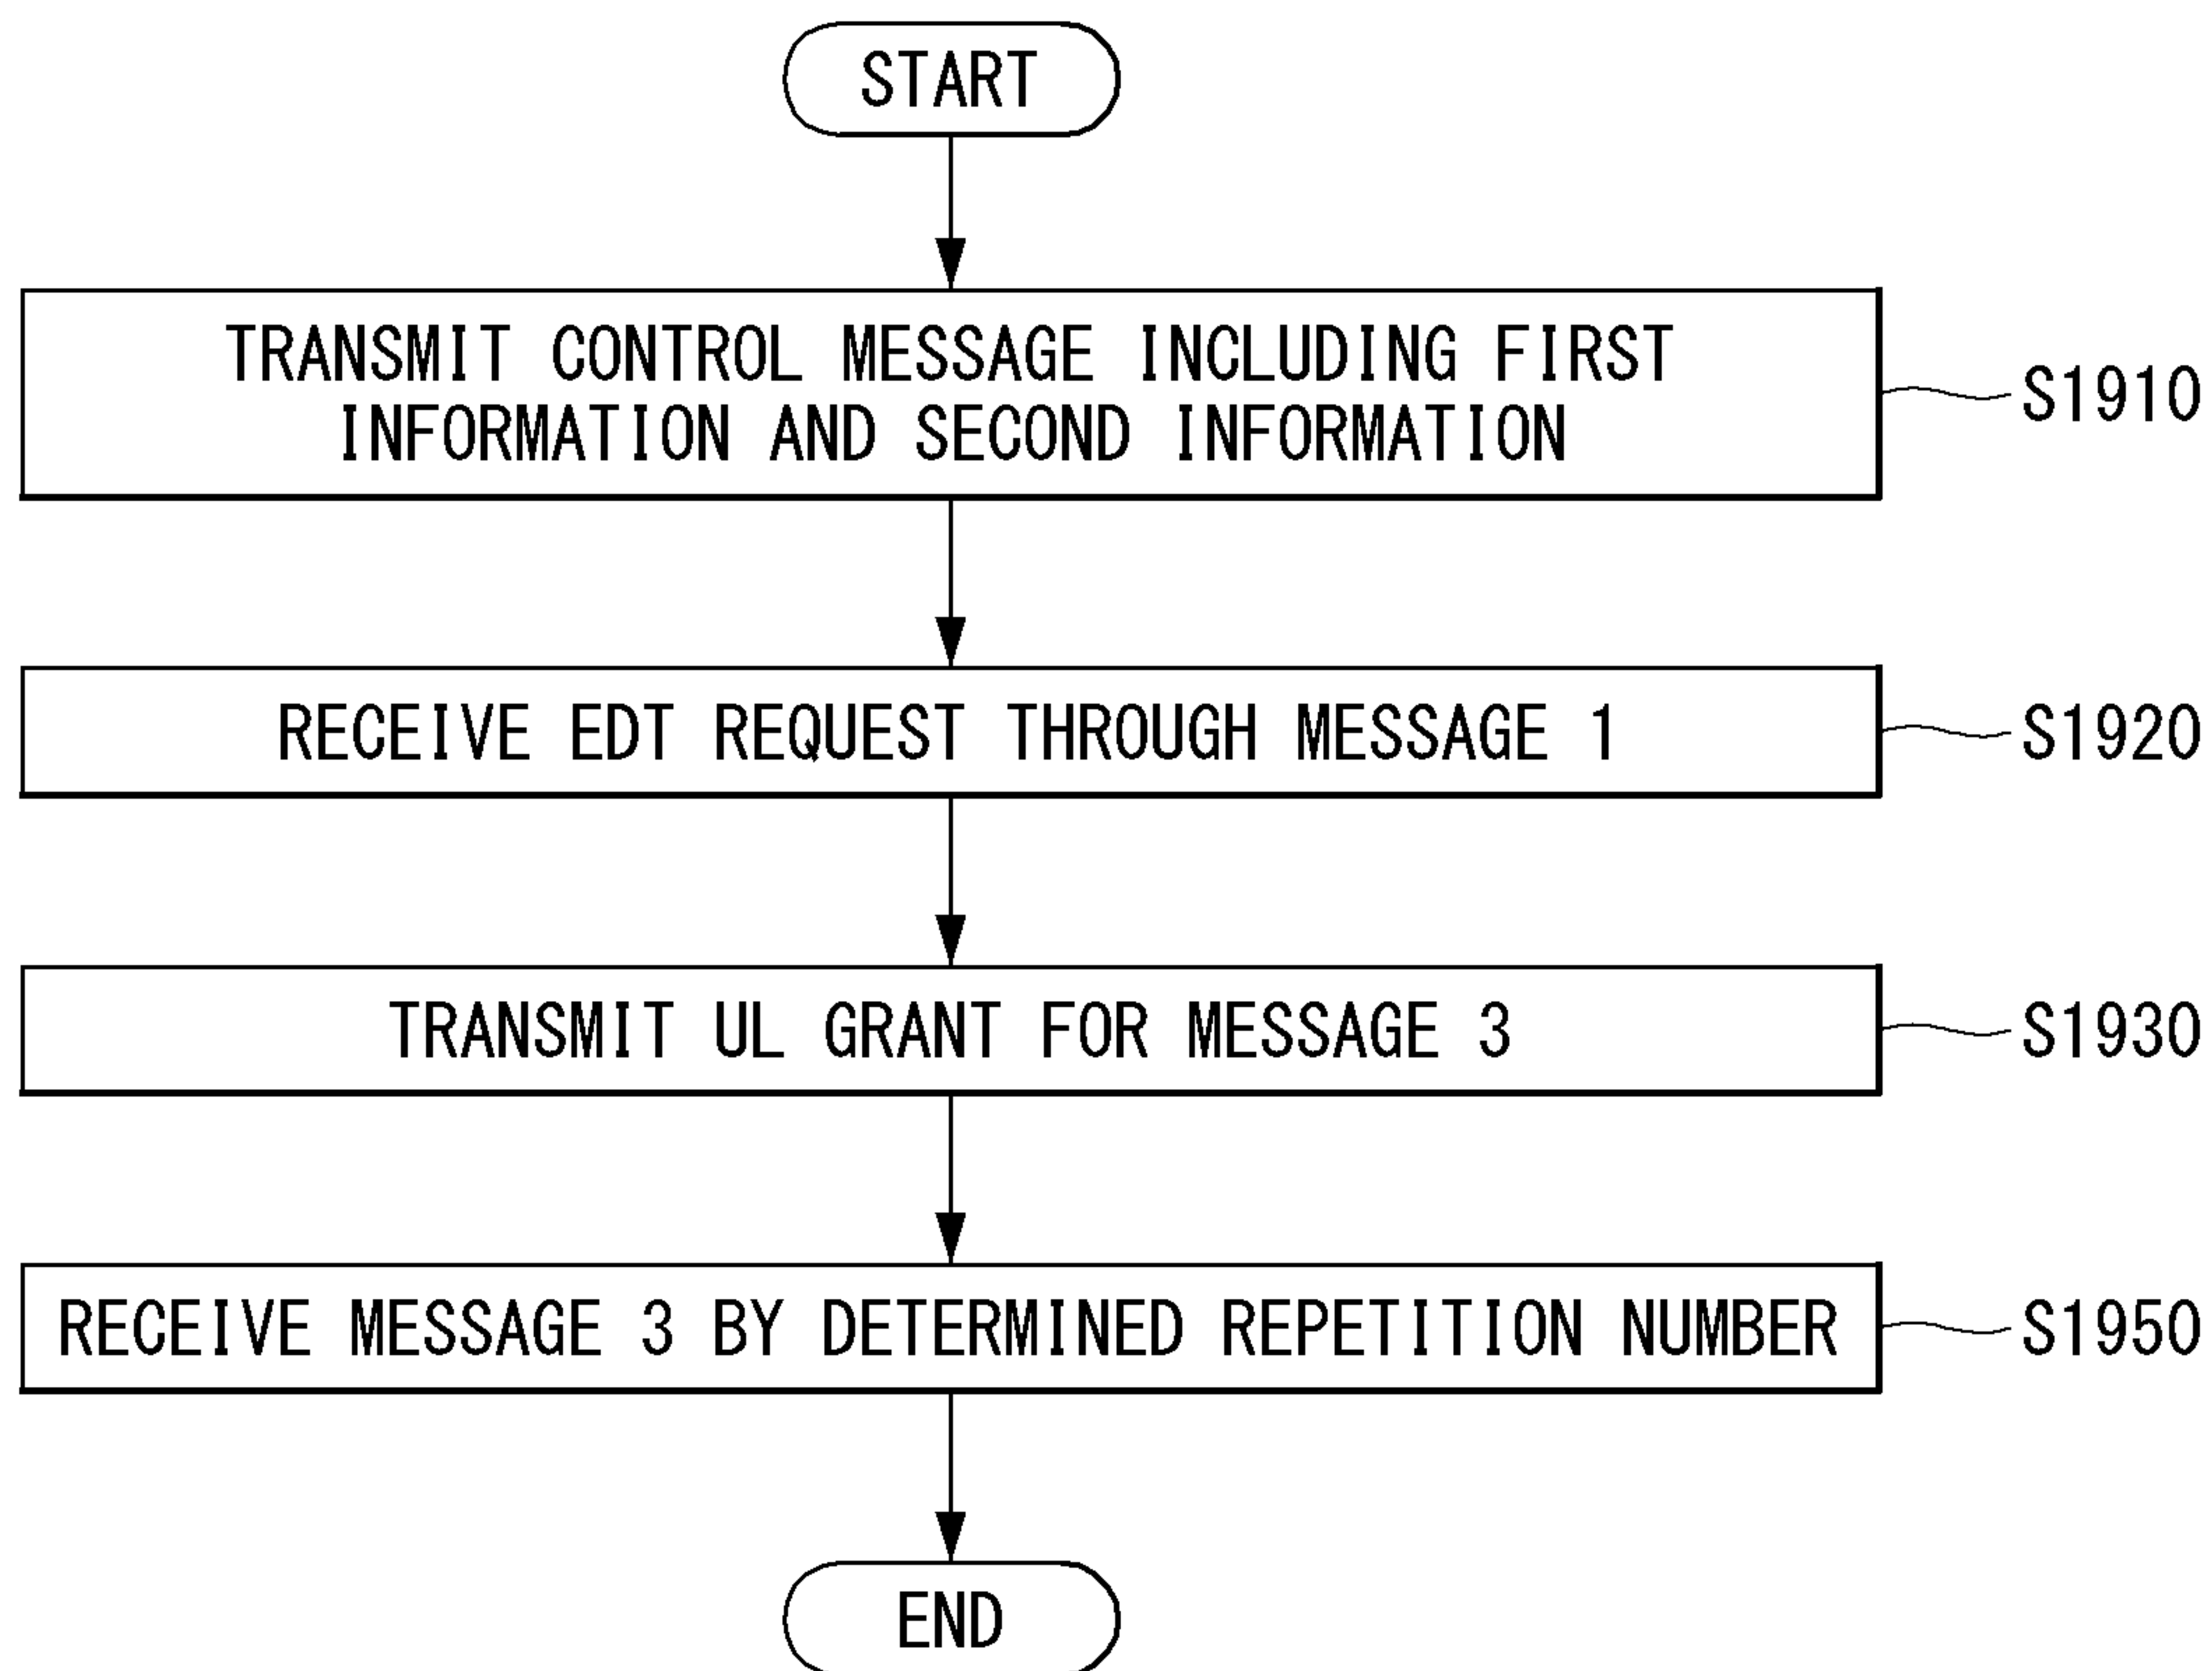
START

TRANSMIT CONTROL MESSAGE INCLUDING FIRST INFORMATION AND SECOND INFORMATION

S1910

RECEIVE EDT REQUEST THROUGH MESSAGE 1

S1920

TRANSMIT UL GRANT FOR MESSAGE 3

S1930

RECEIVE MESSAGE 3 BY DETERMINED REPETITION NUMBER

S1950

END